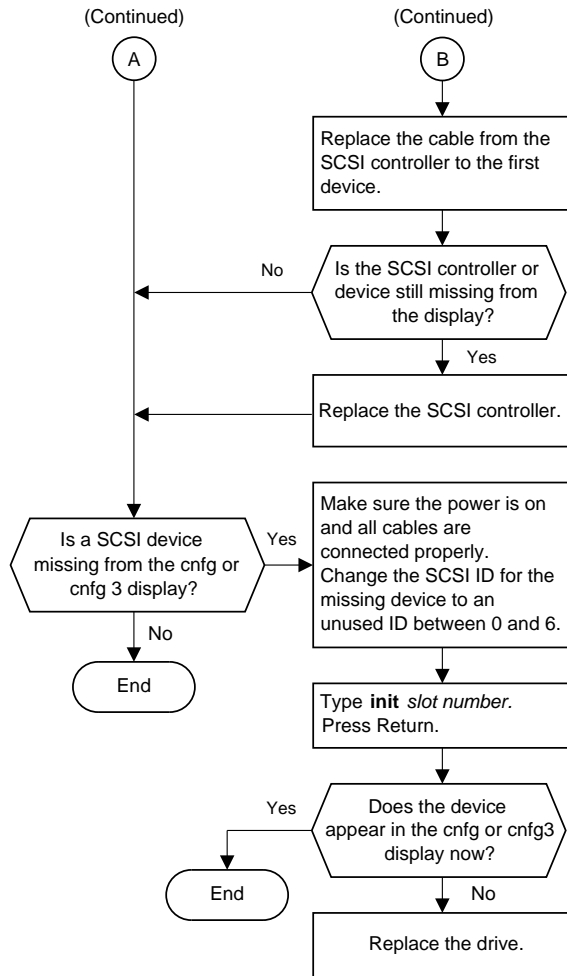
(Continued)

A

(Continued)

B

Replace the cable from the SCSI controller to the first device.

No

Is the SCSI controller or device still missing from the display?

Yes

Replace the SCSI controller.

Is a SCSI device missing from the cnfg or cnfg 3 display?

Yes

Make sure the power is on and all cables are connected properly. Change the SCSI ID for the missing device to an unused ID between 0 and 6.

No

End

Type **init** *slot number*. Press Return.

Yes

Does the device appear in the cnfg or cnfg3 display now?

End

No

Replace the drive.